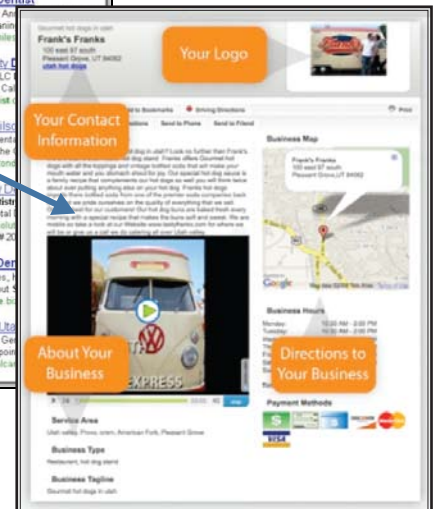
Dentist

Gourmet hot dogs in utah

Frank's Franks
100 east 97 south
Pleasant Grove, UT 84062
utah hot dogs

Your Logo

Your Contact Information

Add to Bookmarks  Driving Directions  Print

Send to Phone  Send to Friend

Business Map

Frank's Franks
100 east 97 south
Pleasant Grove, UT 84062

About Your Business

EXPRESS

Directions to Your Business

Business Hours

Monday
Tuesday

Payment Methods

VISA

Service Area
Utah valley, Provo, orem, American Fork, Pleasant Grove

Business Type
Restaurant, hot dog stand

Business Tagline
Gourmet hot dogs in utah